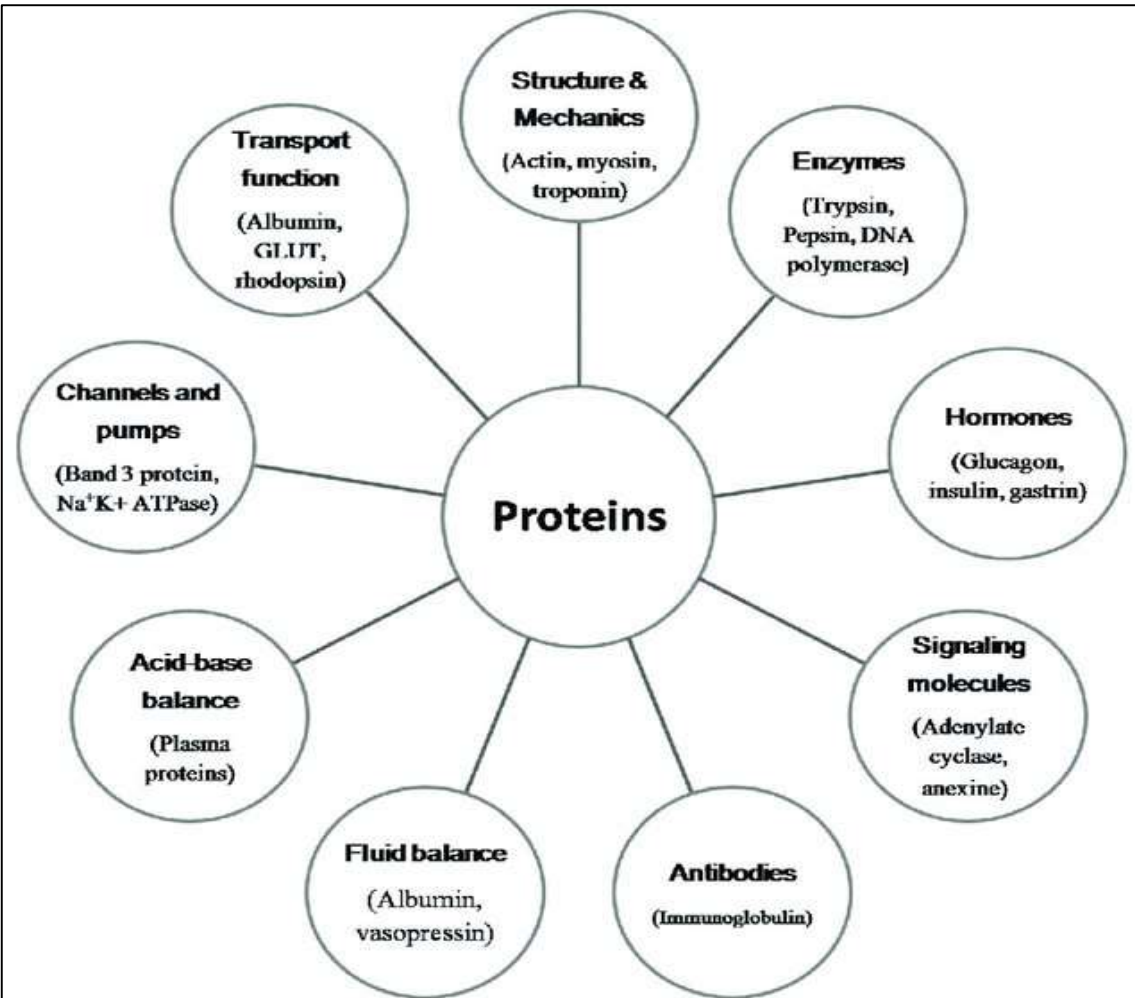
Structure & Mechanics
(Actin, myosin, troponin)

Transport function
(Albumin, GLUT, rhodopsin)

Enzymes
(Trypsin, Pepsin, DNA polymerase)

Channels and pumps
(Band 3 protein, $Na^{+}K+$ ATPase)

Proteins

Hormones
(Glucagon, insulin, gastrin)

Acid-base balance
(Plasma proteins)

Signaling molecules
(Adenylate cyclase, anexine)

Fluid balance
(Albumin, vasopressin)

Antibodies
(Immunoglobulin)